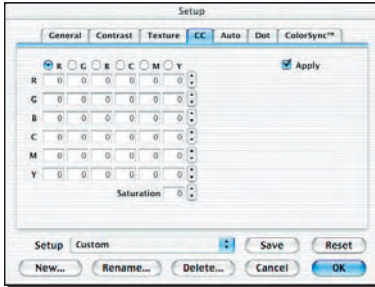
Setup

General | Contrast | Texture | CC | Auto | Dot | ColorSync™

R G B C M Y

Apply

| | | | | | | |
|---|---|---|---|---|---|---|
| R | 0 | 0 | 0 | 0 | 0 | 0 |
| G | 0 | 0 | 0 | 0 | 0 | 0 |
| B | 0 | 0 | 0 | 0 | 0 | 0 |
| C | 0 | 0 | 0 | 0 | 0 | 0 |
| M | 0 | 0 | 0 | 0 | 0 | 0 |
| Y | 0 | 0 | 0 | 0 | 0 | 0 |

Saturation 0

Setup Custom

Save

Reset

New...

Rename...

Delete...

Cancel

OK